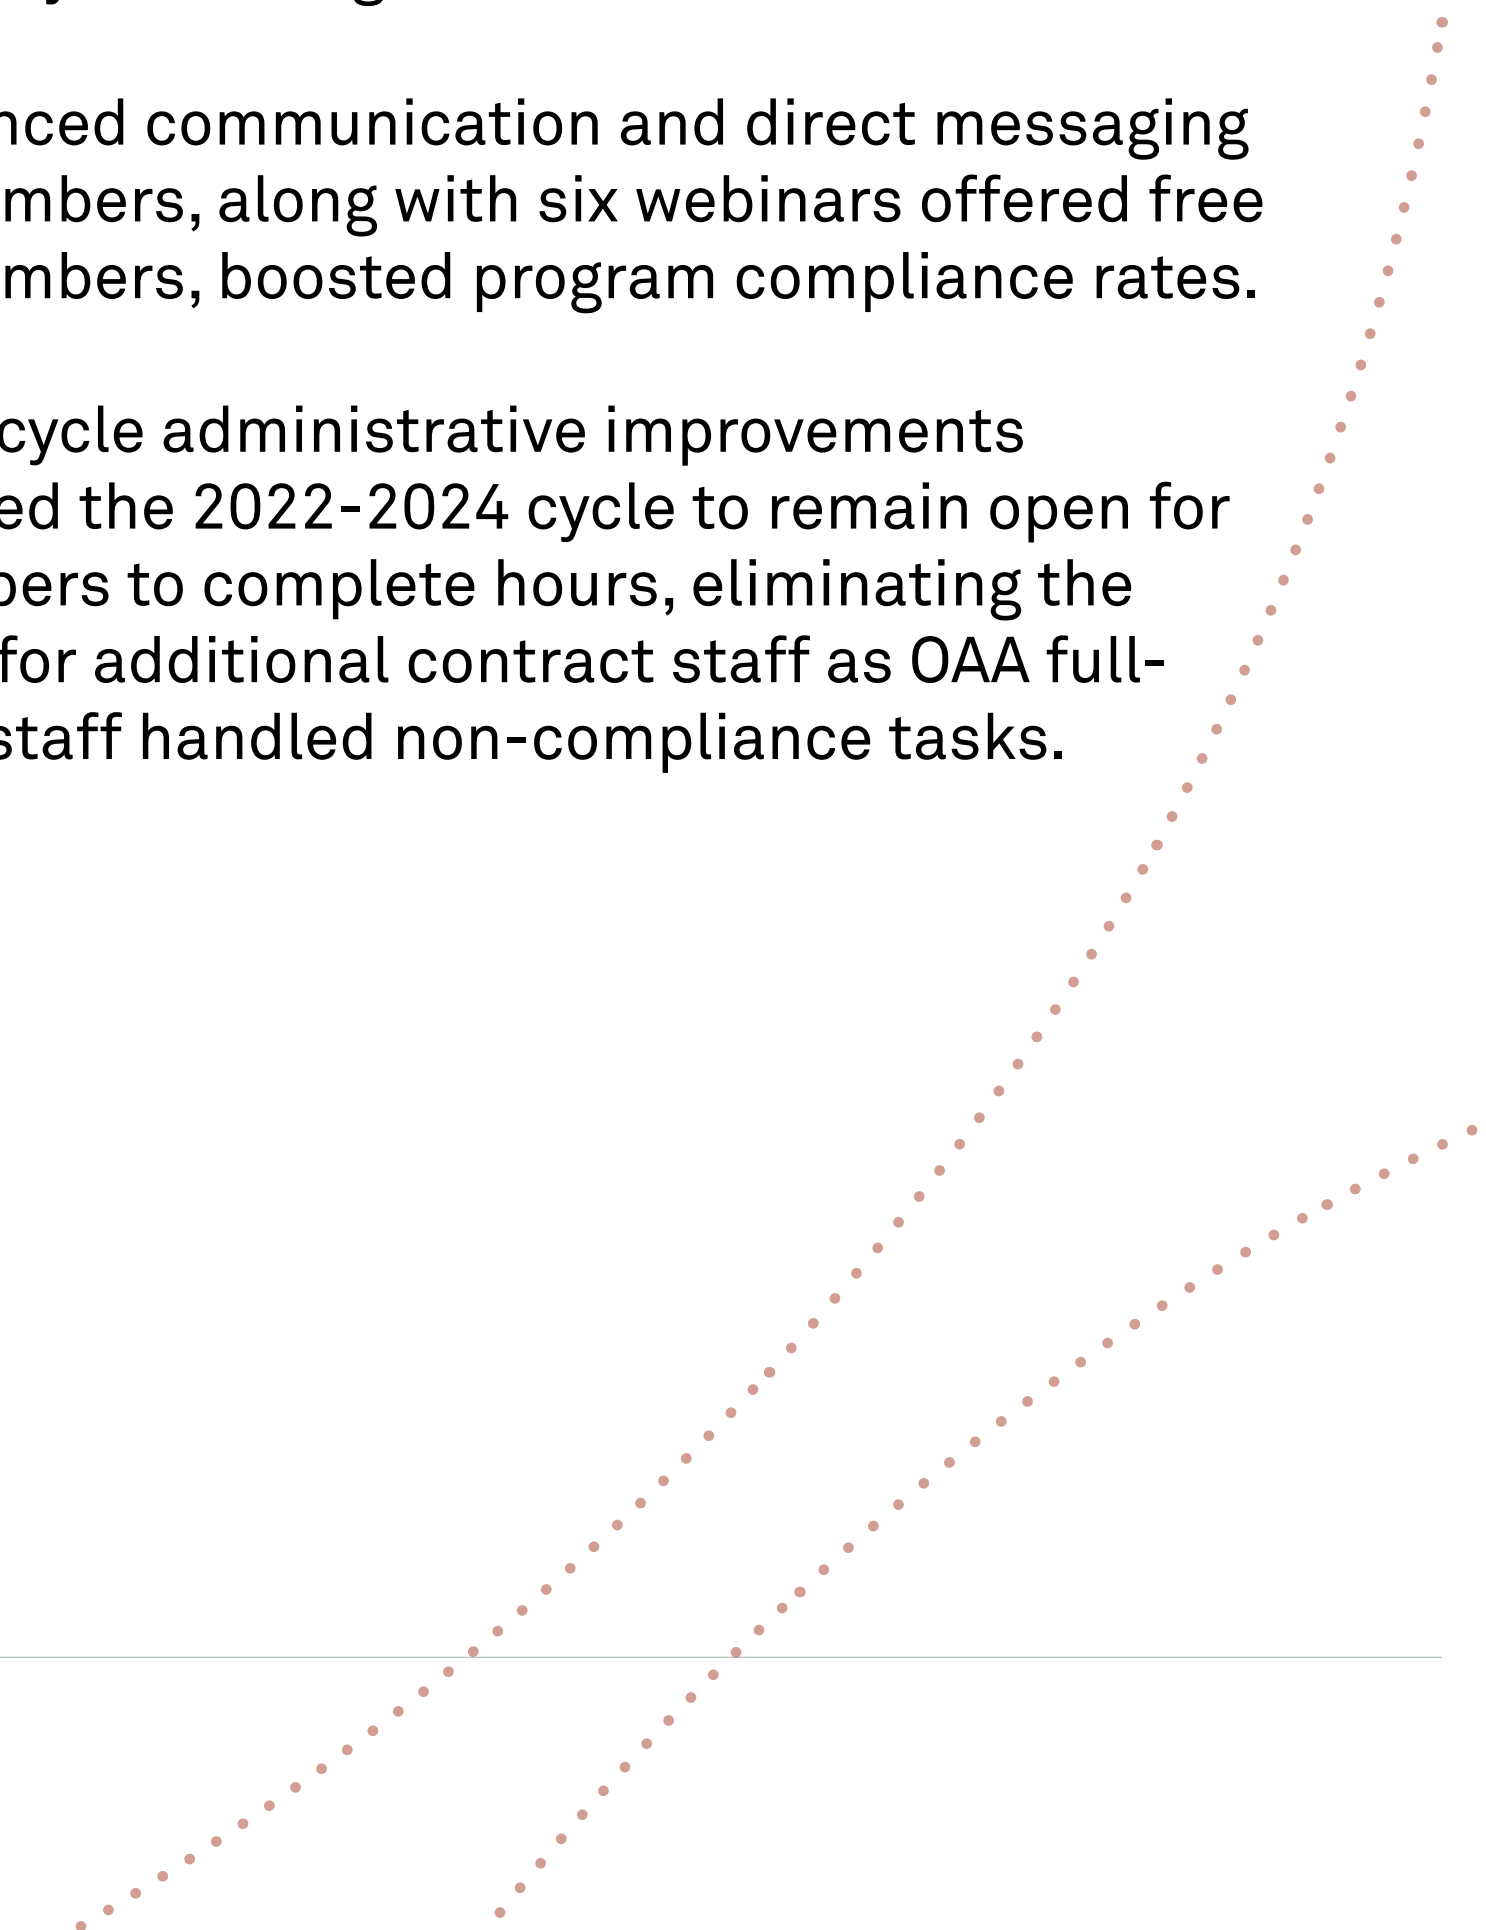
nced communication and direct messaging mbers, along with six webinars offered free mbers, boosted program compliance rates.

cycle administrative improvements ed the 2022-2024 cycle to remain open for bers to complete hours, eliminating the for additional contract staff as OAA full-staff handled non-compliance tasks.